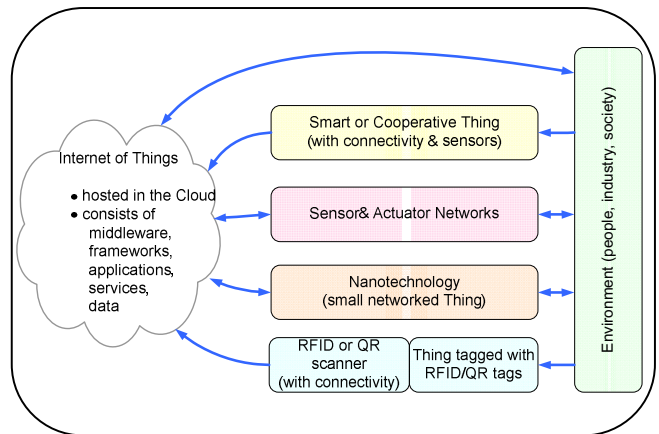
Internet of Things

- hosted in the Cloud
- consists of middleware, frameworks, applications, services, data

Smart or Cooperative Thing (with connectivity & sensors)

Sensor& Actuator Networks

Nanotechnology (small networked Thing)

RFID or QR scanner (with connectivity)

Thing tagged with RFID/QR tags

Environment (people, industry, society)